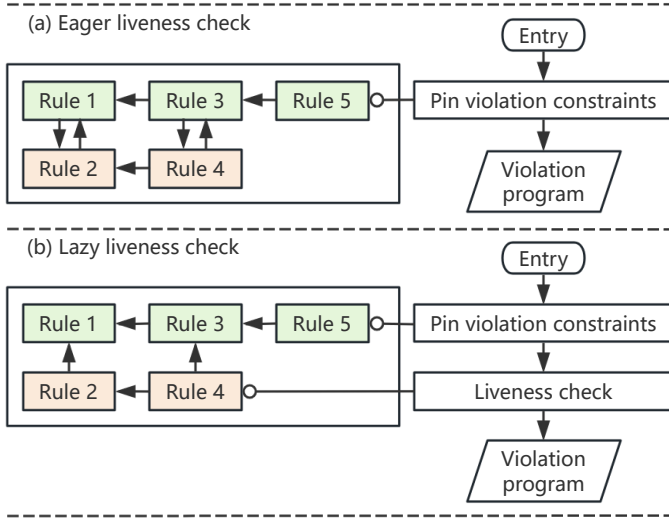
(a) Eager liveness check

Entry

Rule 1

Rule 3

Rule 5

Pin violation constraints

Rule 2

Rule 4

Violation program

(b) Lazy liveness check

Entry

Rule 1

Rule 3

Rule 5

Pin violation constraints

Rule 2

Rule 4

Liveness check

Violation program